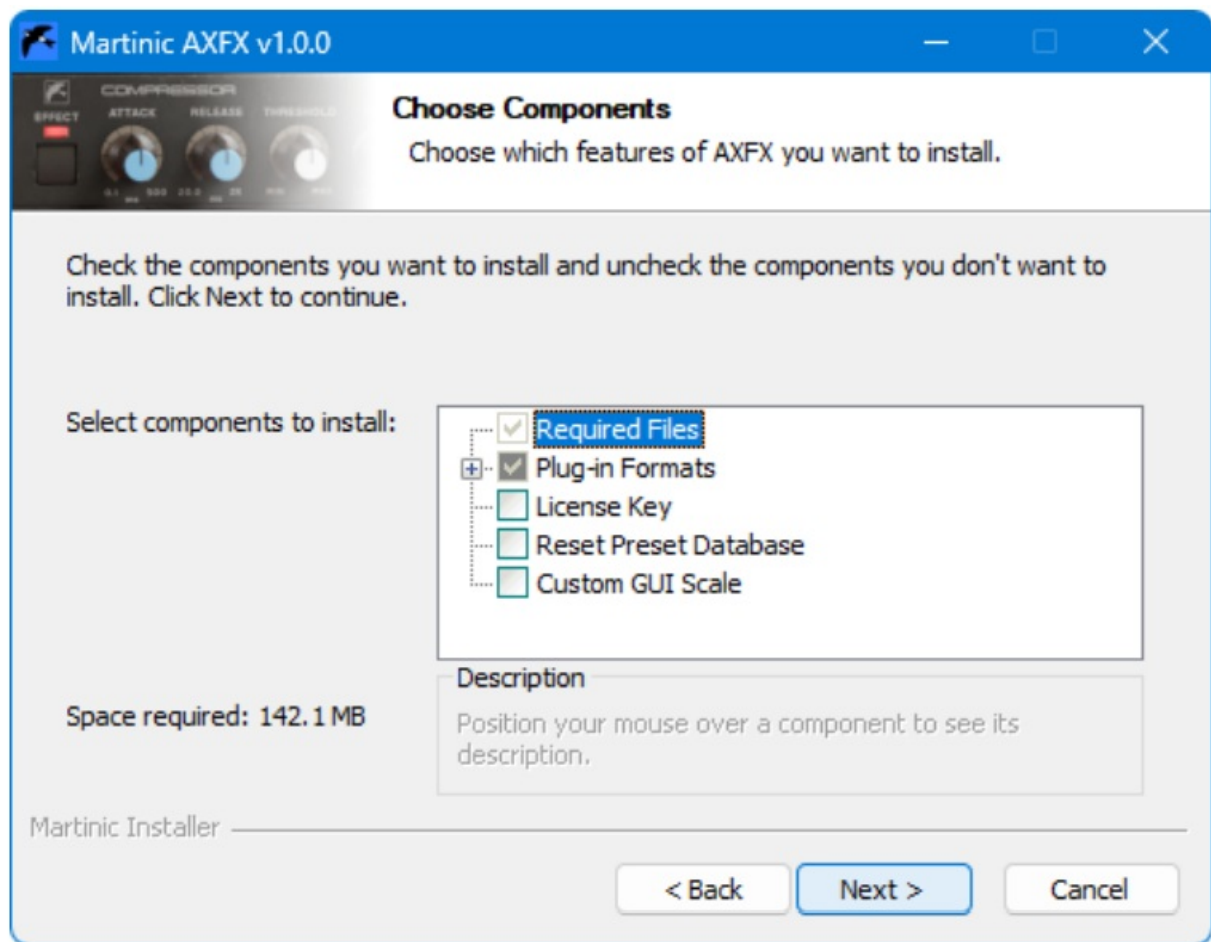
Martinic AXFX v1.0.0

COMPRESSOR
EFFECT ATTACK RELEASE THRESHOLD

Choose Components
Choose which features of AXFX you want to install.

Check the components you want to install and uncheck the components you don't want to install. Click Next to continue.

Select components to install:

Required Files
Plug-in Formats
License Key
Reset Preset Database
Custom GUI Scale

Space required: 142.1 MB

Description
Position your mouse over a component to see its description.

Martinic Installer

< Back
Next >
Cancel